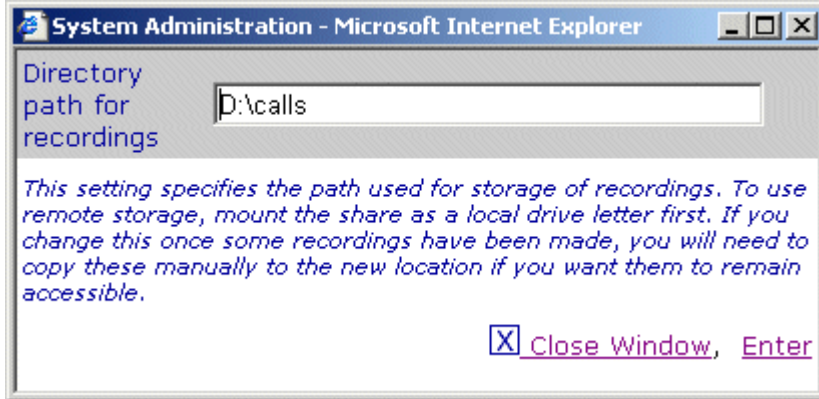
System Administration - Microsoft Internet Explorer

Directory path for recordings

D:\calls

This setting specifies the path used for storage of recordings. To use remote storage, mount the share as a local drive letter first. If you change this once some recordings have been made, you will need to copy these manually to the new location if you want them to remain accessible.

X Close Window, Enter